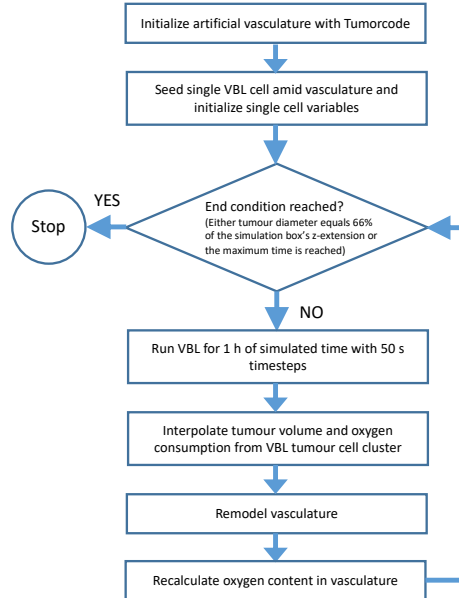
Initialize artificial vasculature with Tumorcode

Seed single VBL cell amid vasculature and initialize single cell variables

End condition reached?
(Either tumour diameter equals 66% of the simulation box's z-extension or the maximum time is reached)

YES

Stop

NO

Run VBL for 1 h of simulated time with 50 s timesteps

Interpolate tumour volume and oxygen consumption from VBL tumour cell cluster

Remodel vasculature

Recalculate oxygen content in vasculature